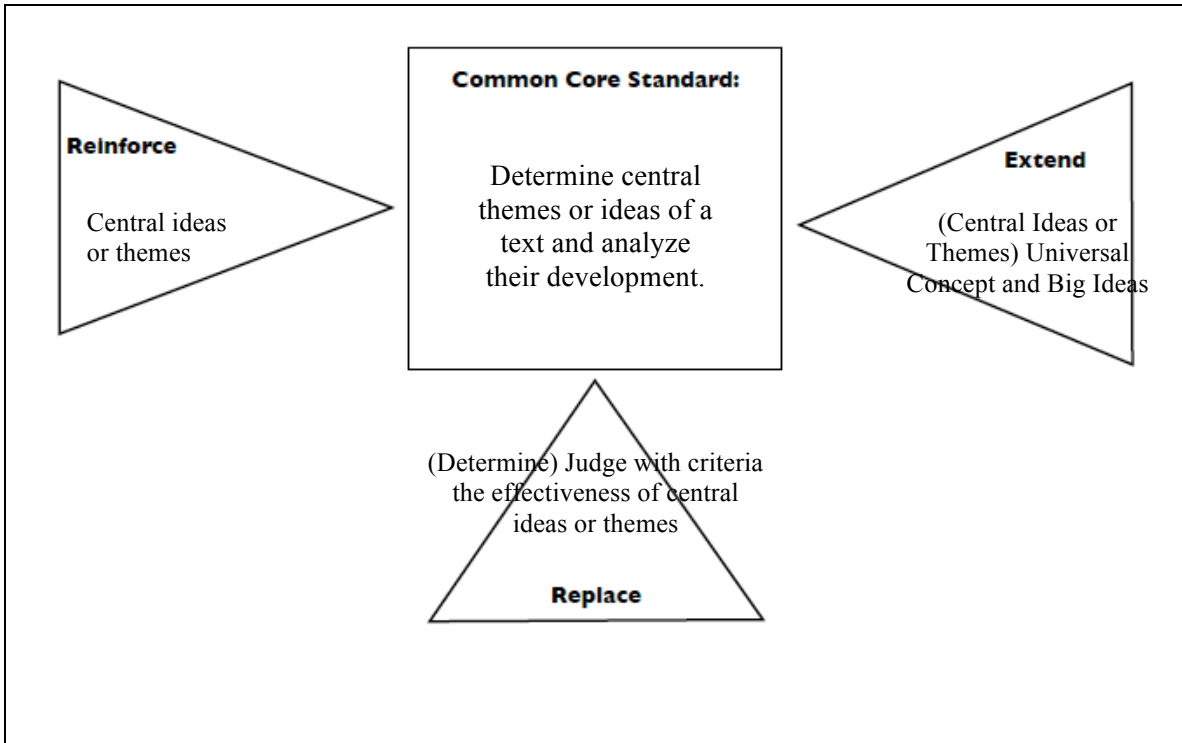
Reinforce

Central ideas or themes

Common Core Standard:

Determine central themes or ideas of a text and analyze their development.

Extend

(Central Ideas or Themes) Universal Concept and Big Ideas

(Determine) Judge with criteria the effectiveness of central ideas or themes

Replace